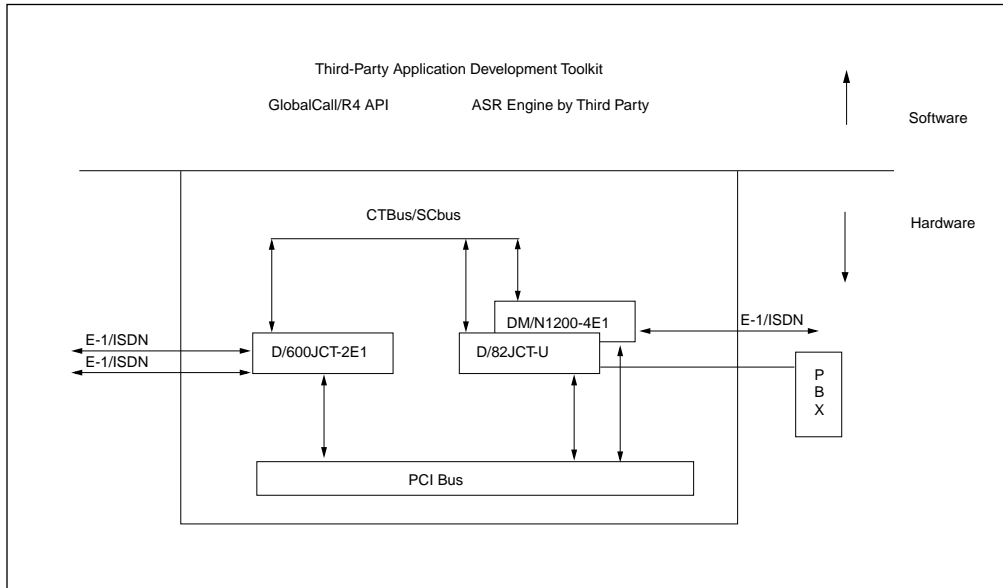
Third-Party Application Development Toolkit

GlobalCall/R4 API

ASR Engine by Third Party

Software

Hardware

CTBus/SCbus

E-1/ISDN

E-1/ISDN

D/600JCT-2E1

DM/N1200-4E1

D/82JCT-U

E-1/ISDN

P
B
X

PCI Bus